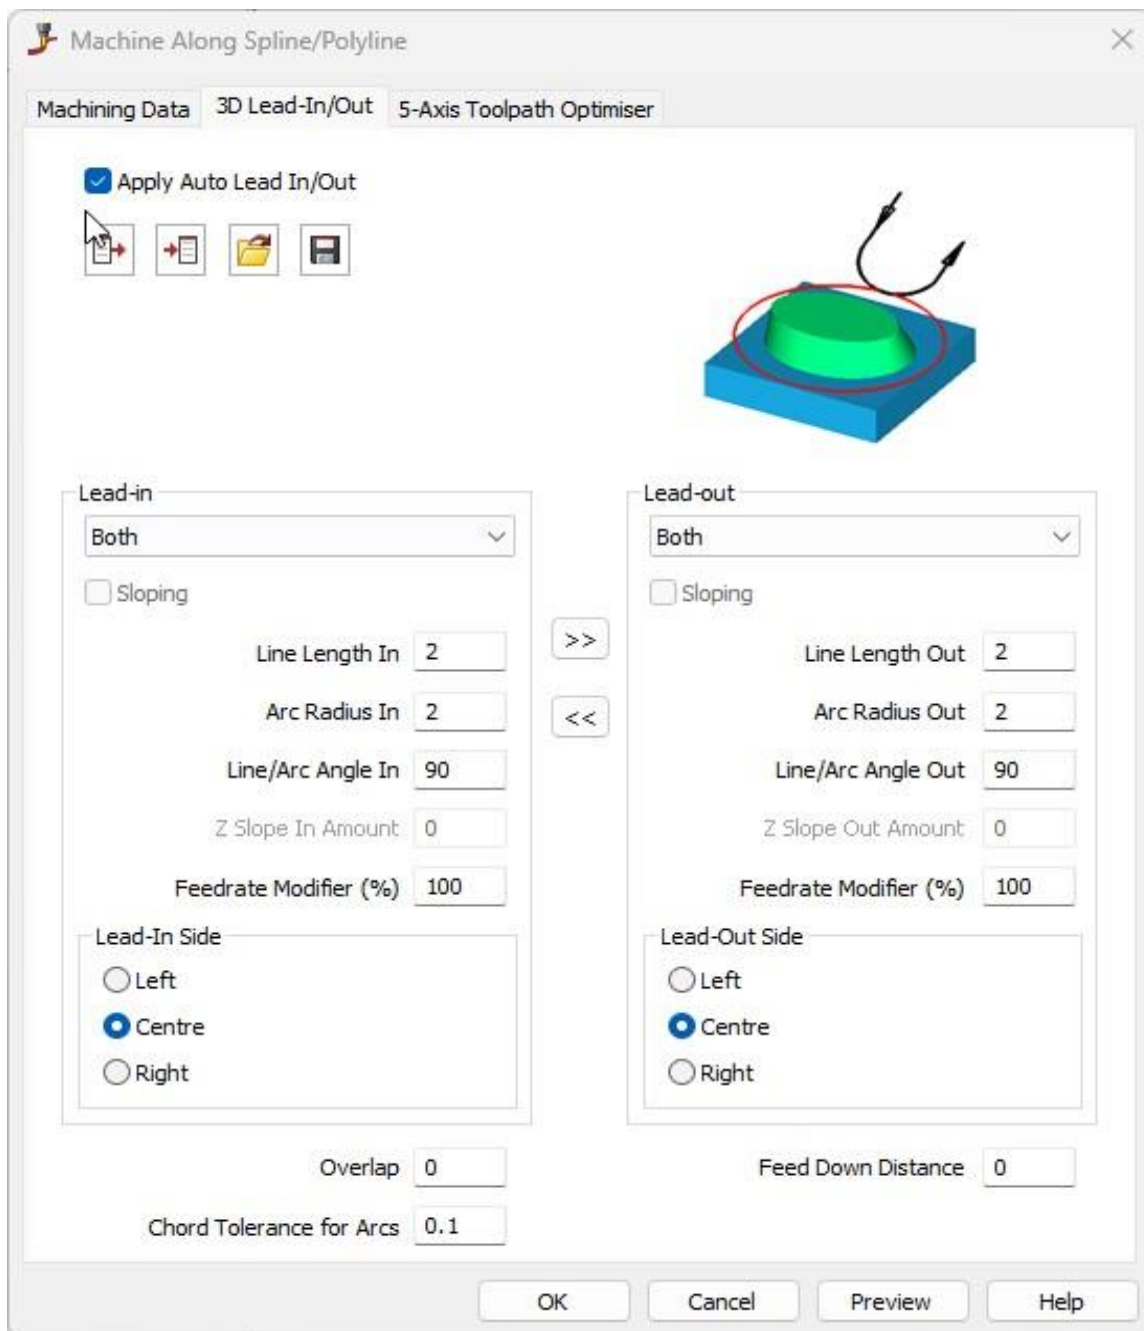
Machine Along Spline/Polyline

Machining Data | 3D Lead-In/Out | 5-Axis Toolpath Optimiser

Apply Auto Lead In/Out

Lead-in
Both
Sloping
Line Length In 2
Arc Radius In 2
Line/Arc Angle In 90
Z Slope In Amount 0
Feedrate Modifier (%) 100
Lead-In Side
Left
Centre
Right

>>
<<

Lead-out
Both
Sloping
Line Length Out 2
Arc Radius Out 2
Line/Arc Angle Out 90
Z Slope Out Amount 0
Feedrate Modifier (%) 100
Lead-Out Side
Left
Centre
Right

Overlap 0
Chord Tolerance for Arcs 0.1
Feed Down Distance 0

OK Cancel Preview Help